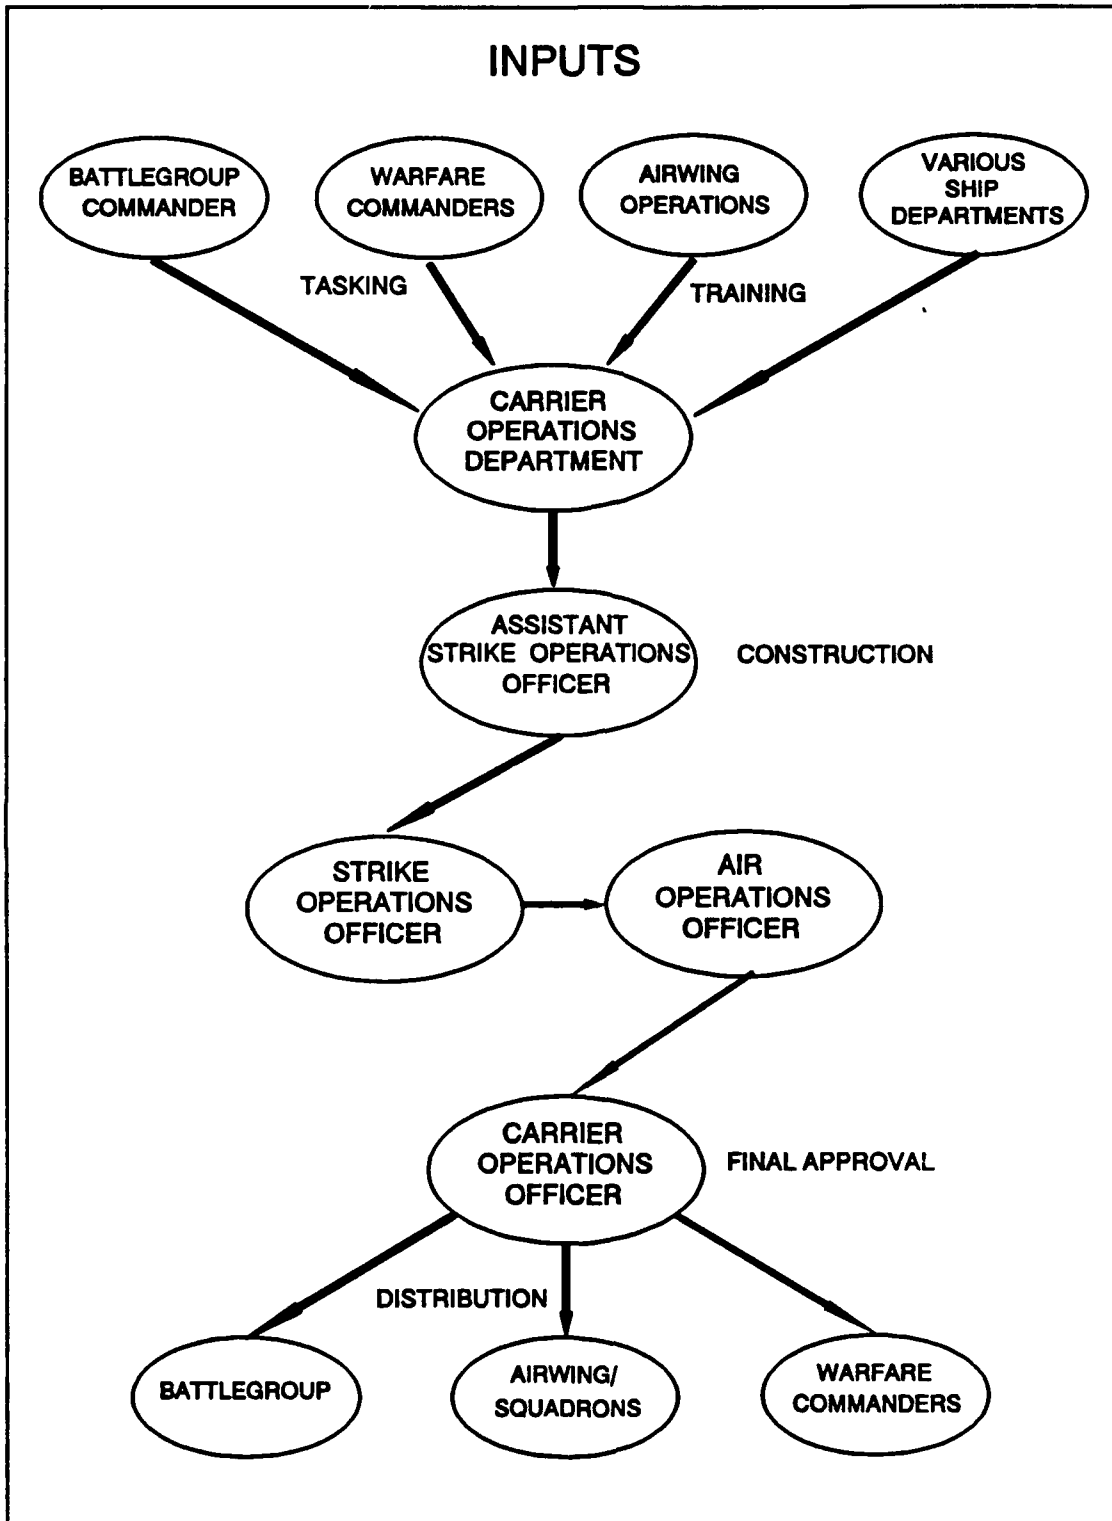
INPUTS

BATTLEGROUP COMMANDER

WARFARE COMMANDERS

AIRWING OPERATIONS

VARIOUS SHIP DEPARTMENTS

TASKING

TRAINING

CARRIER OPERATIONS DEPARTMENT

ASSISTANT STRIKE OPERATIONS OFFICER

CONSTRUCTION

STRIKE OPERATIONS OFFICER

AIR OPERATIONS OFFICER

CARRIER OPERATIONS OFFICER

FINAL APPROVAL

DISTRIBUTION

BATTLEGROUP

AIRWING/ SQUADRONS

WARFARE COMMANDERS